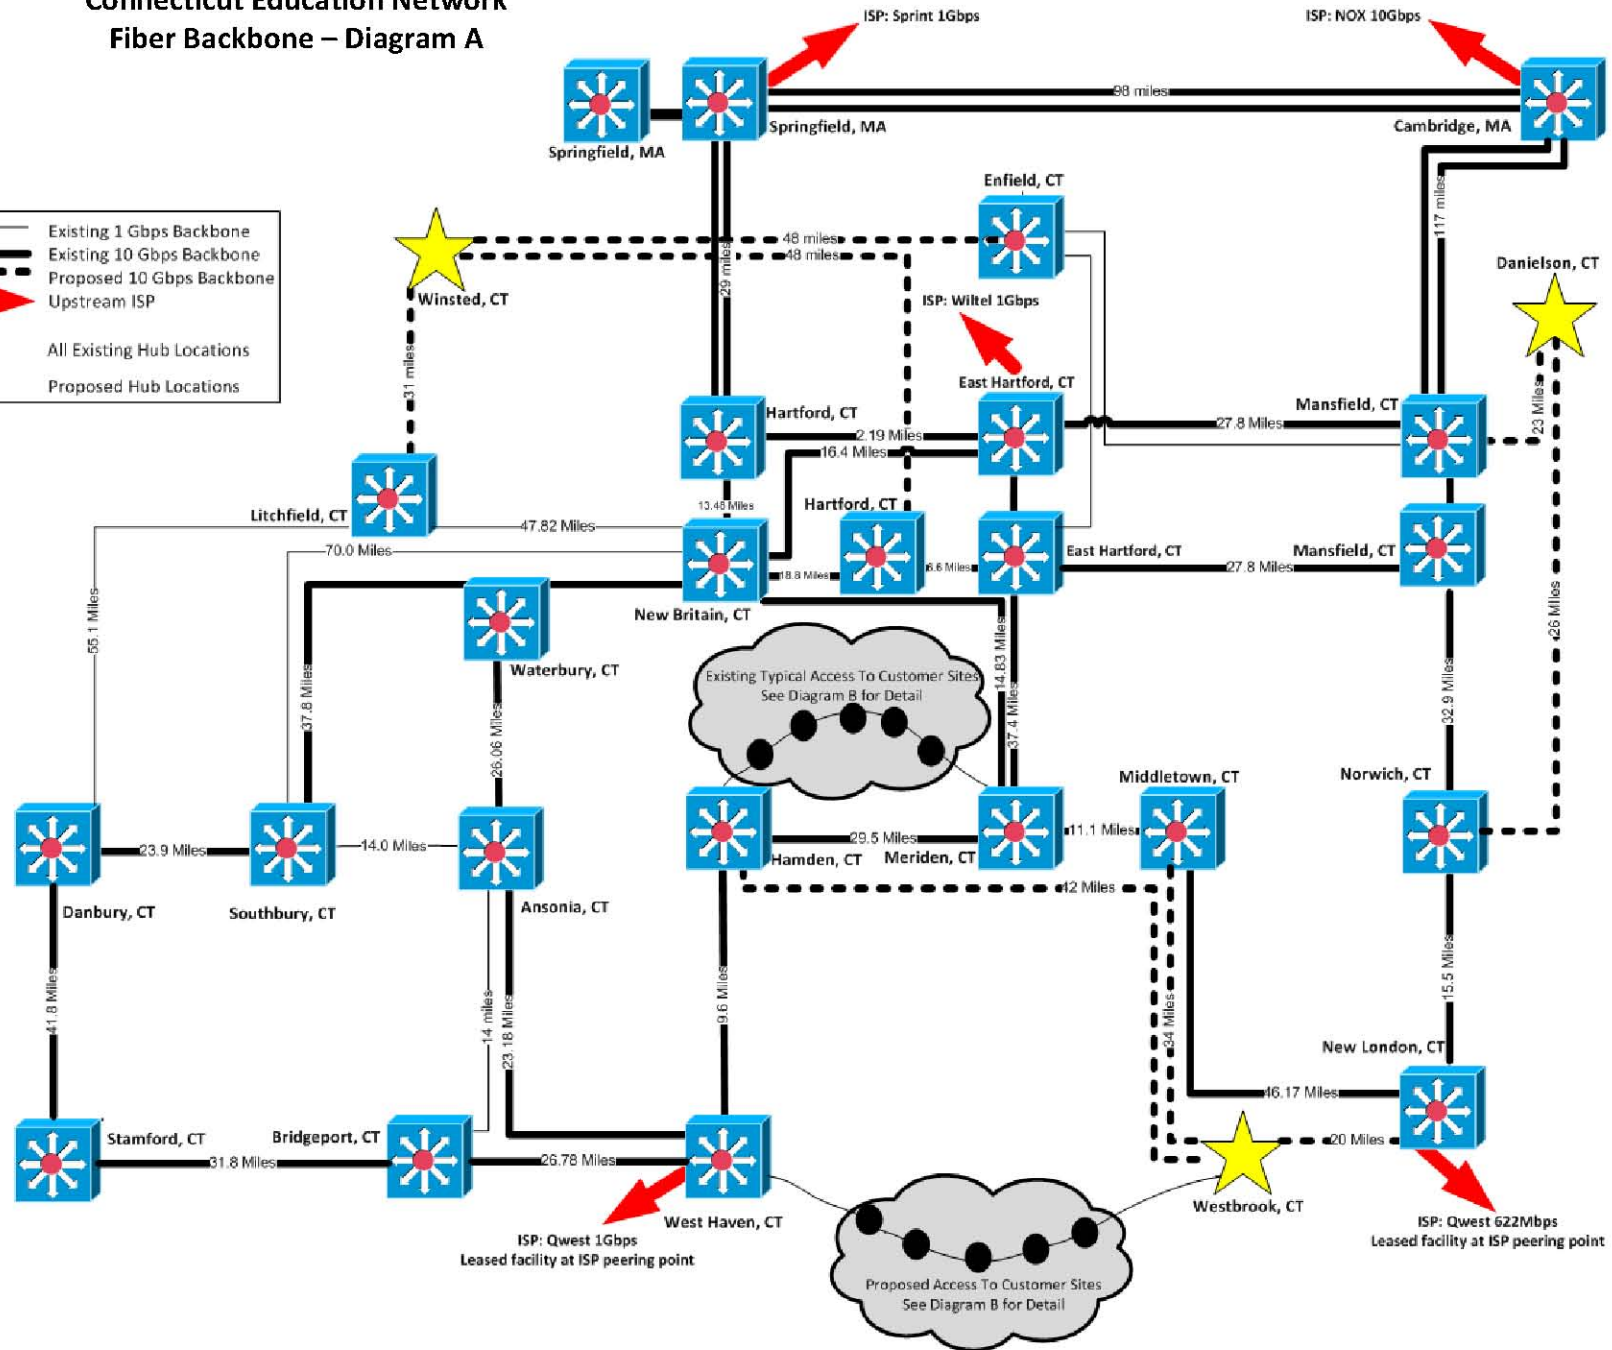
Connecticut Education Network
Fiber Backbone – Diagram A

Existing 1 Gbps Backbone
Existing 10 Gbps Backbone
Proposed 10 Gbps Backbone
Upstream ISP
All Existing Hub Locations
Proposed Hub Locations

ISP: Sprint 1Gbps
ISP: NOX 10Gbps
Springfield, MA
Springfield, MA
98 miles
Cambridge, MA
Enfield, CT
117 miles
48 miles
48 miles
29 miles
Winsted, CT
ISP: Wiltel 1Gbps
Danielson, CT
31 miles
East Hartford, CT
Mansfield, CT
Hartford, CT
2.19 Miles
27.8 Miles
23 Miles
16.4 Miles
Litchfield, CT
13.46 Miles
Hartford, CT
47.82 Miles
70.0 Miles
18.8 Miles
6.6 Miles
East Hartford, CT
Mansfield, CT
27.8 Miles
New Britain, CT
55.1 Miles
Waterbury, CT
37.8 Miles
14.83 Miles
Existing Typical Access To Customer Sites
See Diagram B for Detail
26 Miles
32.9 Miles
26.06 Miles
37.4 Miles
Middletown, CT
Norwich, CT
23.9 Miles
14.0 Miles
29.5 Miles
11.1 Miles
Hamden, CT
Meriden, CT
Danbury, CT
Southbury, CT
Ansonia, CT
42 Miles
41.8 Miles
9.6 Miles
14 miles
23.18 Miles
34 Miles
15.5 Miles
New London, CT
46.17 Miles
Stamford, CT
Bridgeport, CT
20 Miles
31.8 Miles
26.78 Miles
West Haven, CT
Westbrook, CT
ISP: Qwest 1Gbps
Leased facility at ISP peering point
ISP: Qwest 622Mbps
Leased facility at ISP peering point
Proposed Access To Customer Sites
See Diagram B for Detail